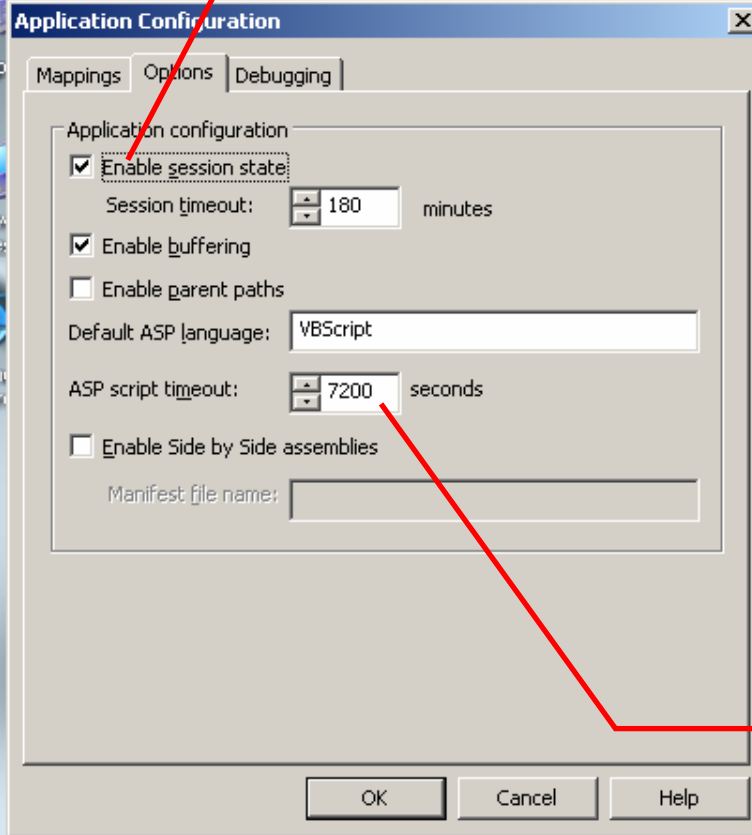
Application Configuration

Mappings | Options | Debugging

Application configuration

Enable session state

Session timeout: 180 minutes

Enable buffering

Enable parent paths

Default ASP language: VBScript

ASP script timeout: 7200 seconds

Enable Side by Side assemblies

Manifest file name:

OK | Cancel | Help